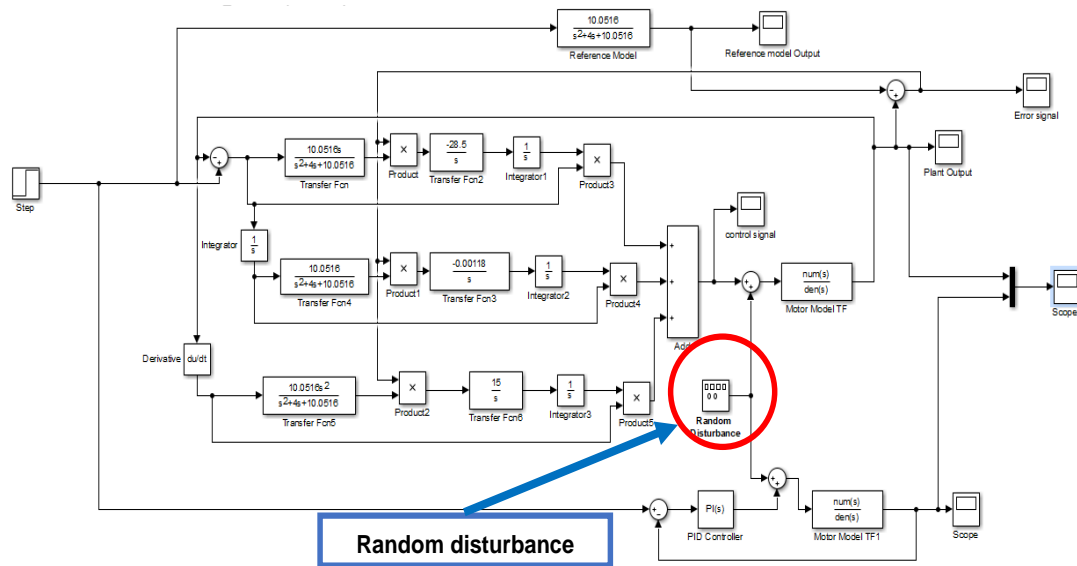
$\frac{10.0516}{s^2+4s+10.0516}$
Reference Model
Reference model Output
Error signal
Plant Output
Step
$\frac{10.0516s}{s^2+4s+10.0516}$
Transfer Fcn
Product
$\frac{-28.5}{s}$
Transfer Fcn2
$\frac{1}{s}$
Integrator1
Product3
control signal
Integrator
$\frac{1}{s}$
$\frac{10.0516}{s^2+4s+10.0516}$
Transfer Fcn4
Product1
$\frac{-0.00118}{s}$
Transfer Fcn3
$\frac{1}{s}$
Integrator2
Product4
$\frac{num(s)}{den(s)}$
Motor Model TF
Scope
Add
Derivative
du/dt
$\frac{10.0516s^2}{s^2+4s+10.0516}$
Transfer Fcn5
Product2
$\frac{15}{s}$
Transfer Fcn6
$\frac{1}{s}$
Integrator3
Product5
Random Disturbance
PI(s)
PID Controller
$\frac{num(s)}{den(s)}$
Motor Model TF1
Scope
Random disturbance